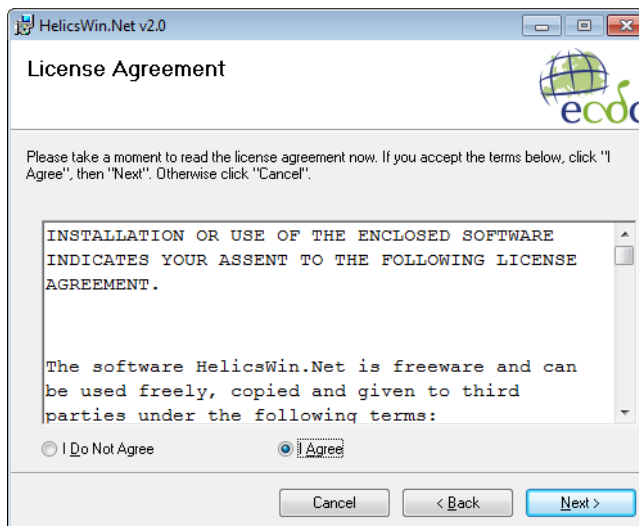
HelicsWin.Net v2.0

License Agreement

ecdc

Please take a moment to read the license agreement now. If you accept the terms below, click "I Agree", then "Next". Otherwise click "Cancel".

INSTALLATION OR USE OF THE ENCLOSED SOFTWARE INDICATES YOUR ASSENT TO THE FOLLOWING LICENSE AGREEMENT.

The software HelicsWin.Net is freeware and can be used freely, copied and given to third parties under the following terms:

I Do Not Agree

I Agree

Cancel

< Back

Next >